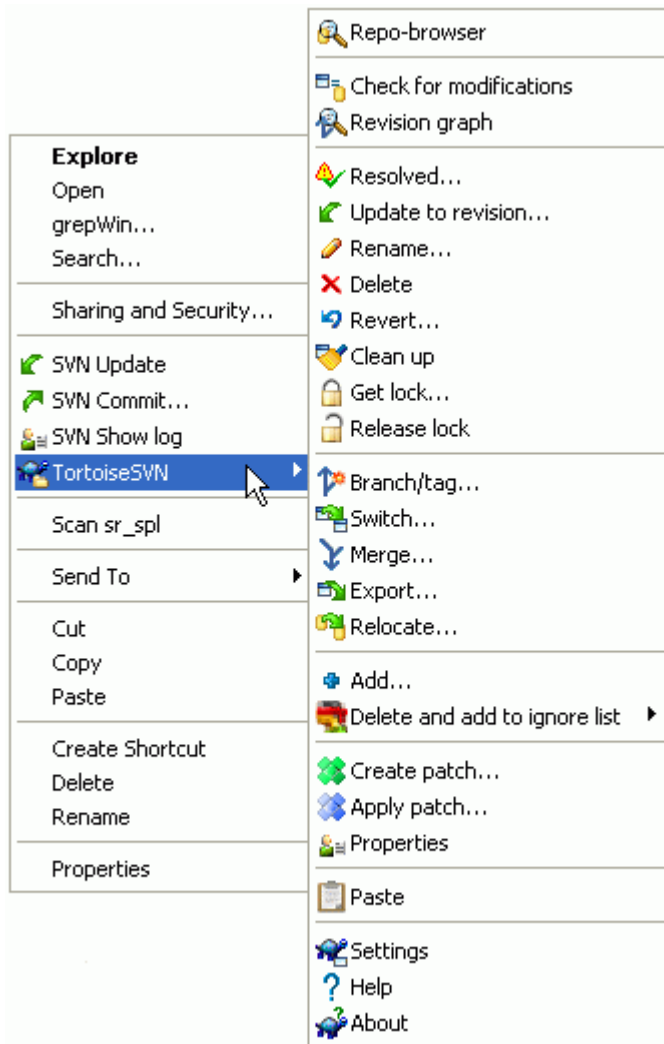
Explore
Open
grepWin...
Search...

Sharing and Security...

SVN Update
SVN Commit...
SVN Show log
TortoiseSVN

Scan sr_spl

Send To

Cut
Copy
Paste

Create Shortcut
Delete
Rename

Properties

Repo-browser

Check for modifications
Revision graph

Resolved...
Update to revision...
Rename...
Delete
Revert...
Clean up
Get lock...
Release lock

Branch/tag...
Switch...
Merge...
Export...
Relocate...

Add...
Delete and add to ignore list

Create patch...
Apply patch...
Properties

Paste

Settings
Help
About